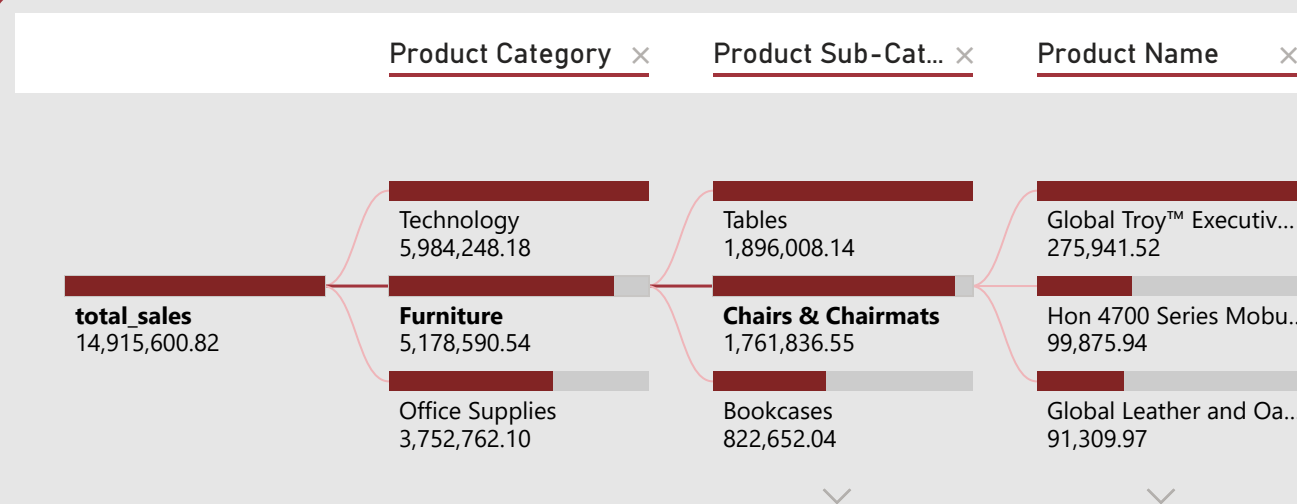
Product Category ×
Product Sub-Cat... ×
Product Name ×

total_sales
14,915,600.82

Technology
5,984,248.18

Furniture
5,178,590.54

Office Supplies
3,752,762.10

Tables
1,896,008.14

Chairs & Chairmats
1,761,836.55

Bookcases
822,652.04

Global Troy™ Executiv...
275,941.52

Hon 4700 Series Mobu...
99,875.94

Global Leather and Oa...
91,309.97